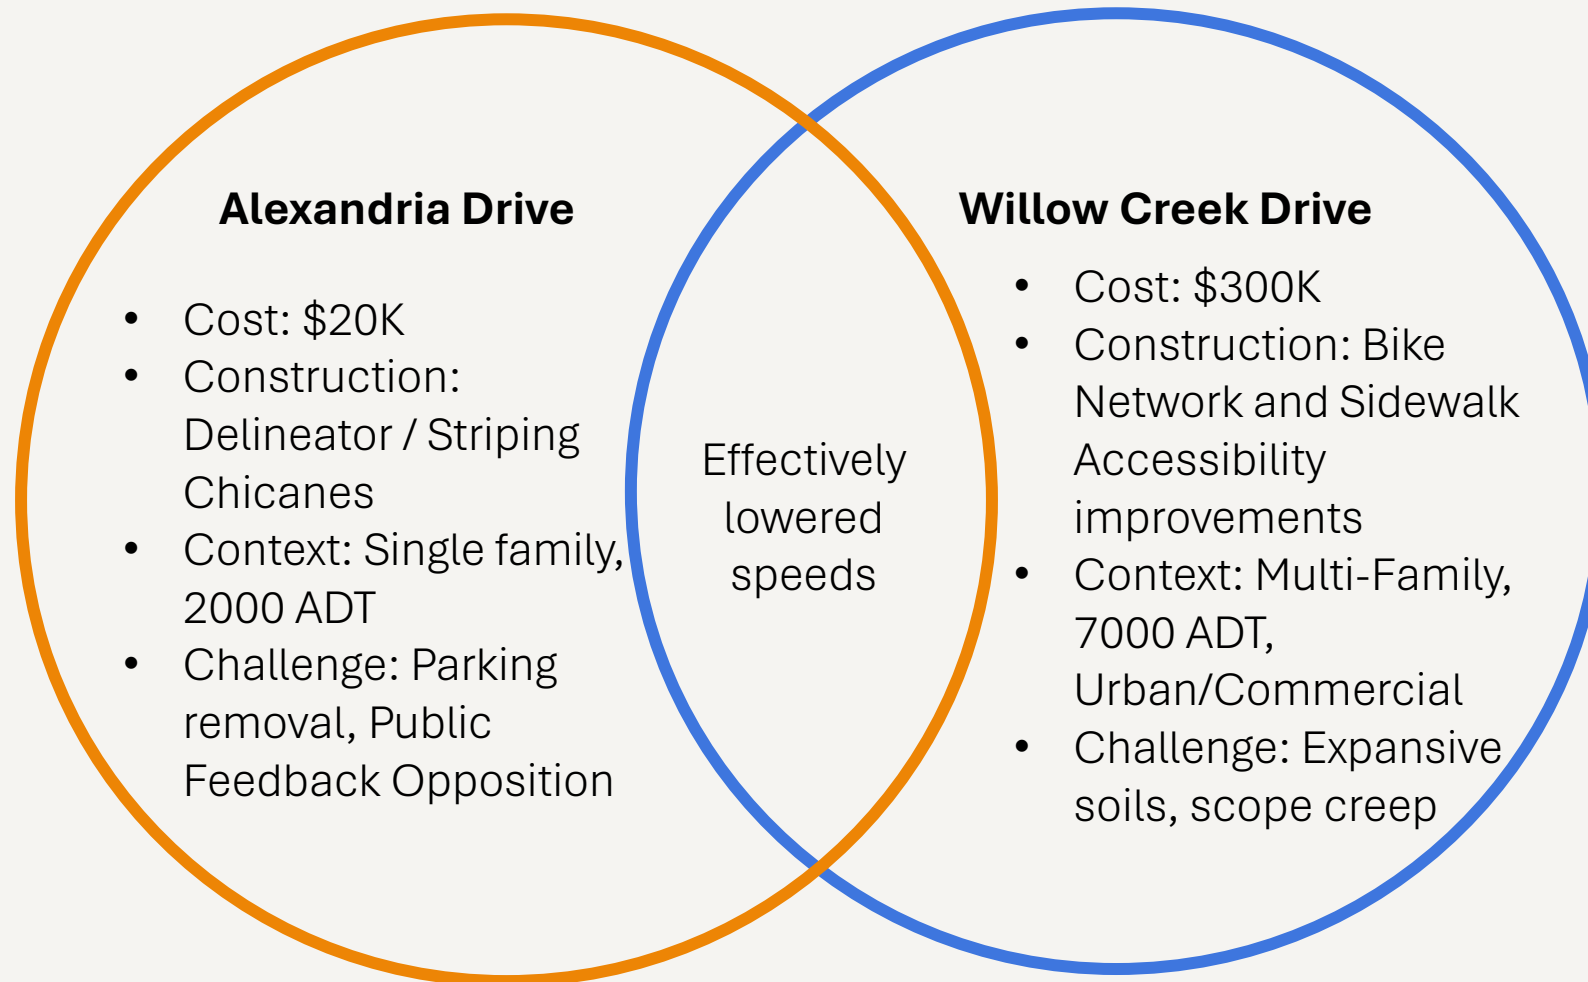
**Alexandria Drive**

- Cost: \$20K
- Construction: Delineator / Striping Chicanes
- Context: Single family, 2000 ADT
- Challenge: Parking removal, Public Feedback Opposition

Effectively lowered speeds

**Willow Creek Drive**

- Cost: \$300K
- Construction: Bike Network and Sidewalk Accessibility improvements
- Context: Multi-Family, 7000 ADT, Urban/Commercial
- Challenge: Expansive soils, scope creep